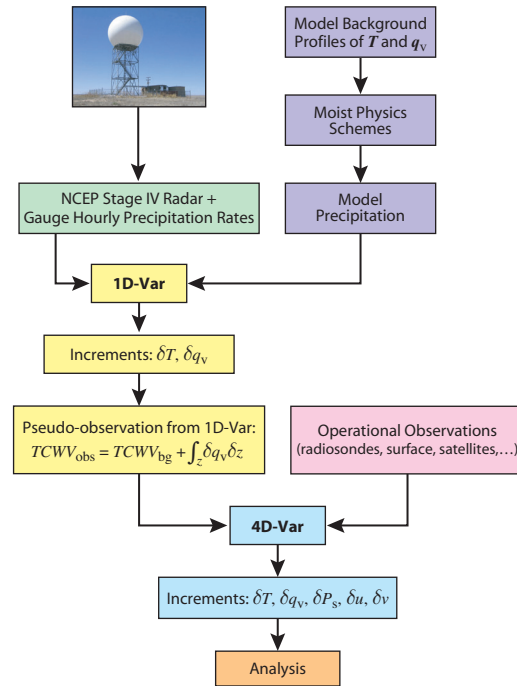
Model Background Profiles of $\boldsymbol{T}$ and $\boldsymbol{q}_{\mathrm{v}}$

Moist Physics Schemes

NCEP Stage IV Radar + Gauge Hourly Precipitation Rates

Model Precipitation

1D-Var

Increments: $\delta T$, $\delta q_{\mathrm{v}}$

Pseudo-observation from 1D-Var: $TCWV_{\mathrm{obs}} = TCWV_{\mathrm{bg}} + \int_z \delta q_{\mathrm{v}} \delta z$

Operational Observations (radiosondes, surface, satellites,…)

4D-Var

Increments: $\delta T$, $\delta q_{\mathrm{v}}$, $\delta P_{\mathrm{s}}$, $\delta u$, $\delta v$

Analysis